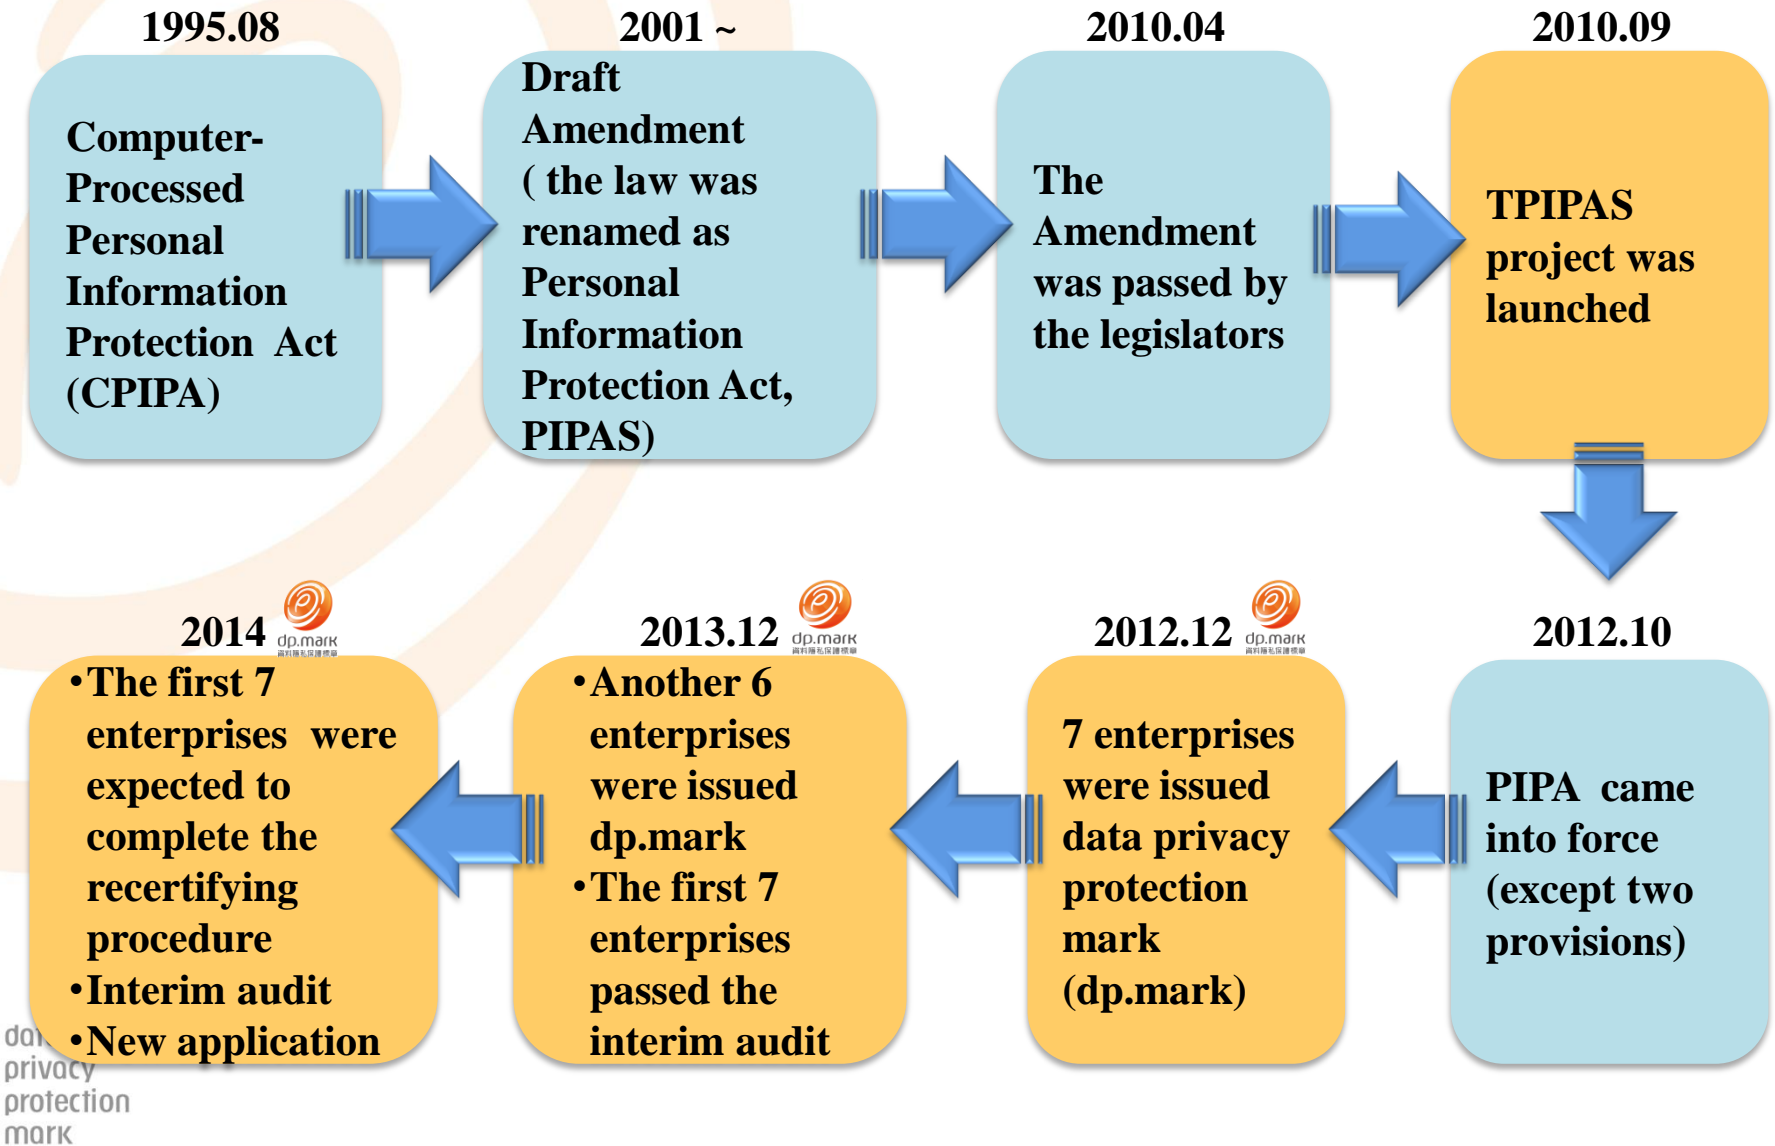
1995.08

Computer-Processed Personal Information Protection Act (CPIPA)

2001 ~

Draft Amendment ( the law was renamed as Personal Information Protection Act, PIPAS)

2010.04

The Amendment was passed by the legislators

2010.09

TPIPAS project was launched

2012.10

PIPA came into force (except two provisions)

2012.12 dp.mark

7 enterprises were issued data privacy protection mark (dp.mark)

2013.12 dp.mark

•Another 6 enterprises were issued dp.mark
•The first 7 enterprises passed the interim audit

2014 dp.mark

•The first 7 enterprises were expected to complete the recertifying procedure
•Interim audit
•New application

da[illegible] privacy protection mark